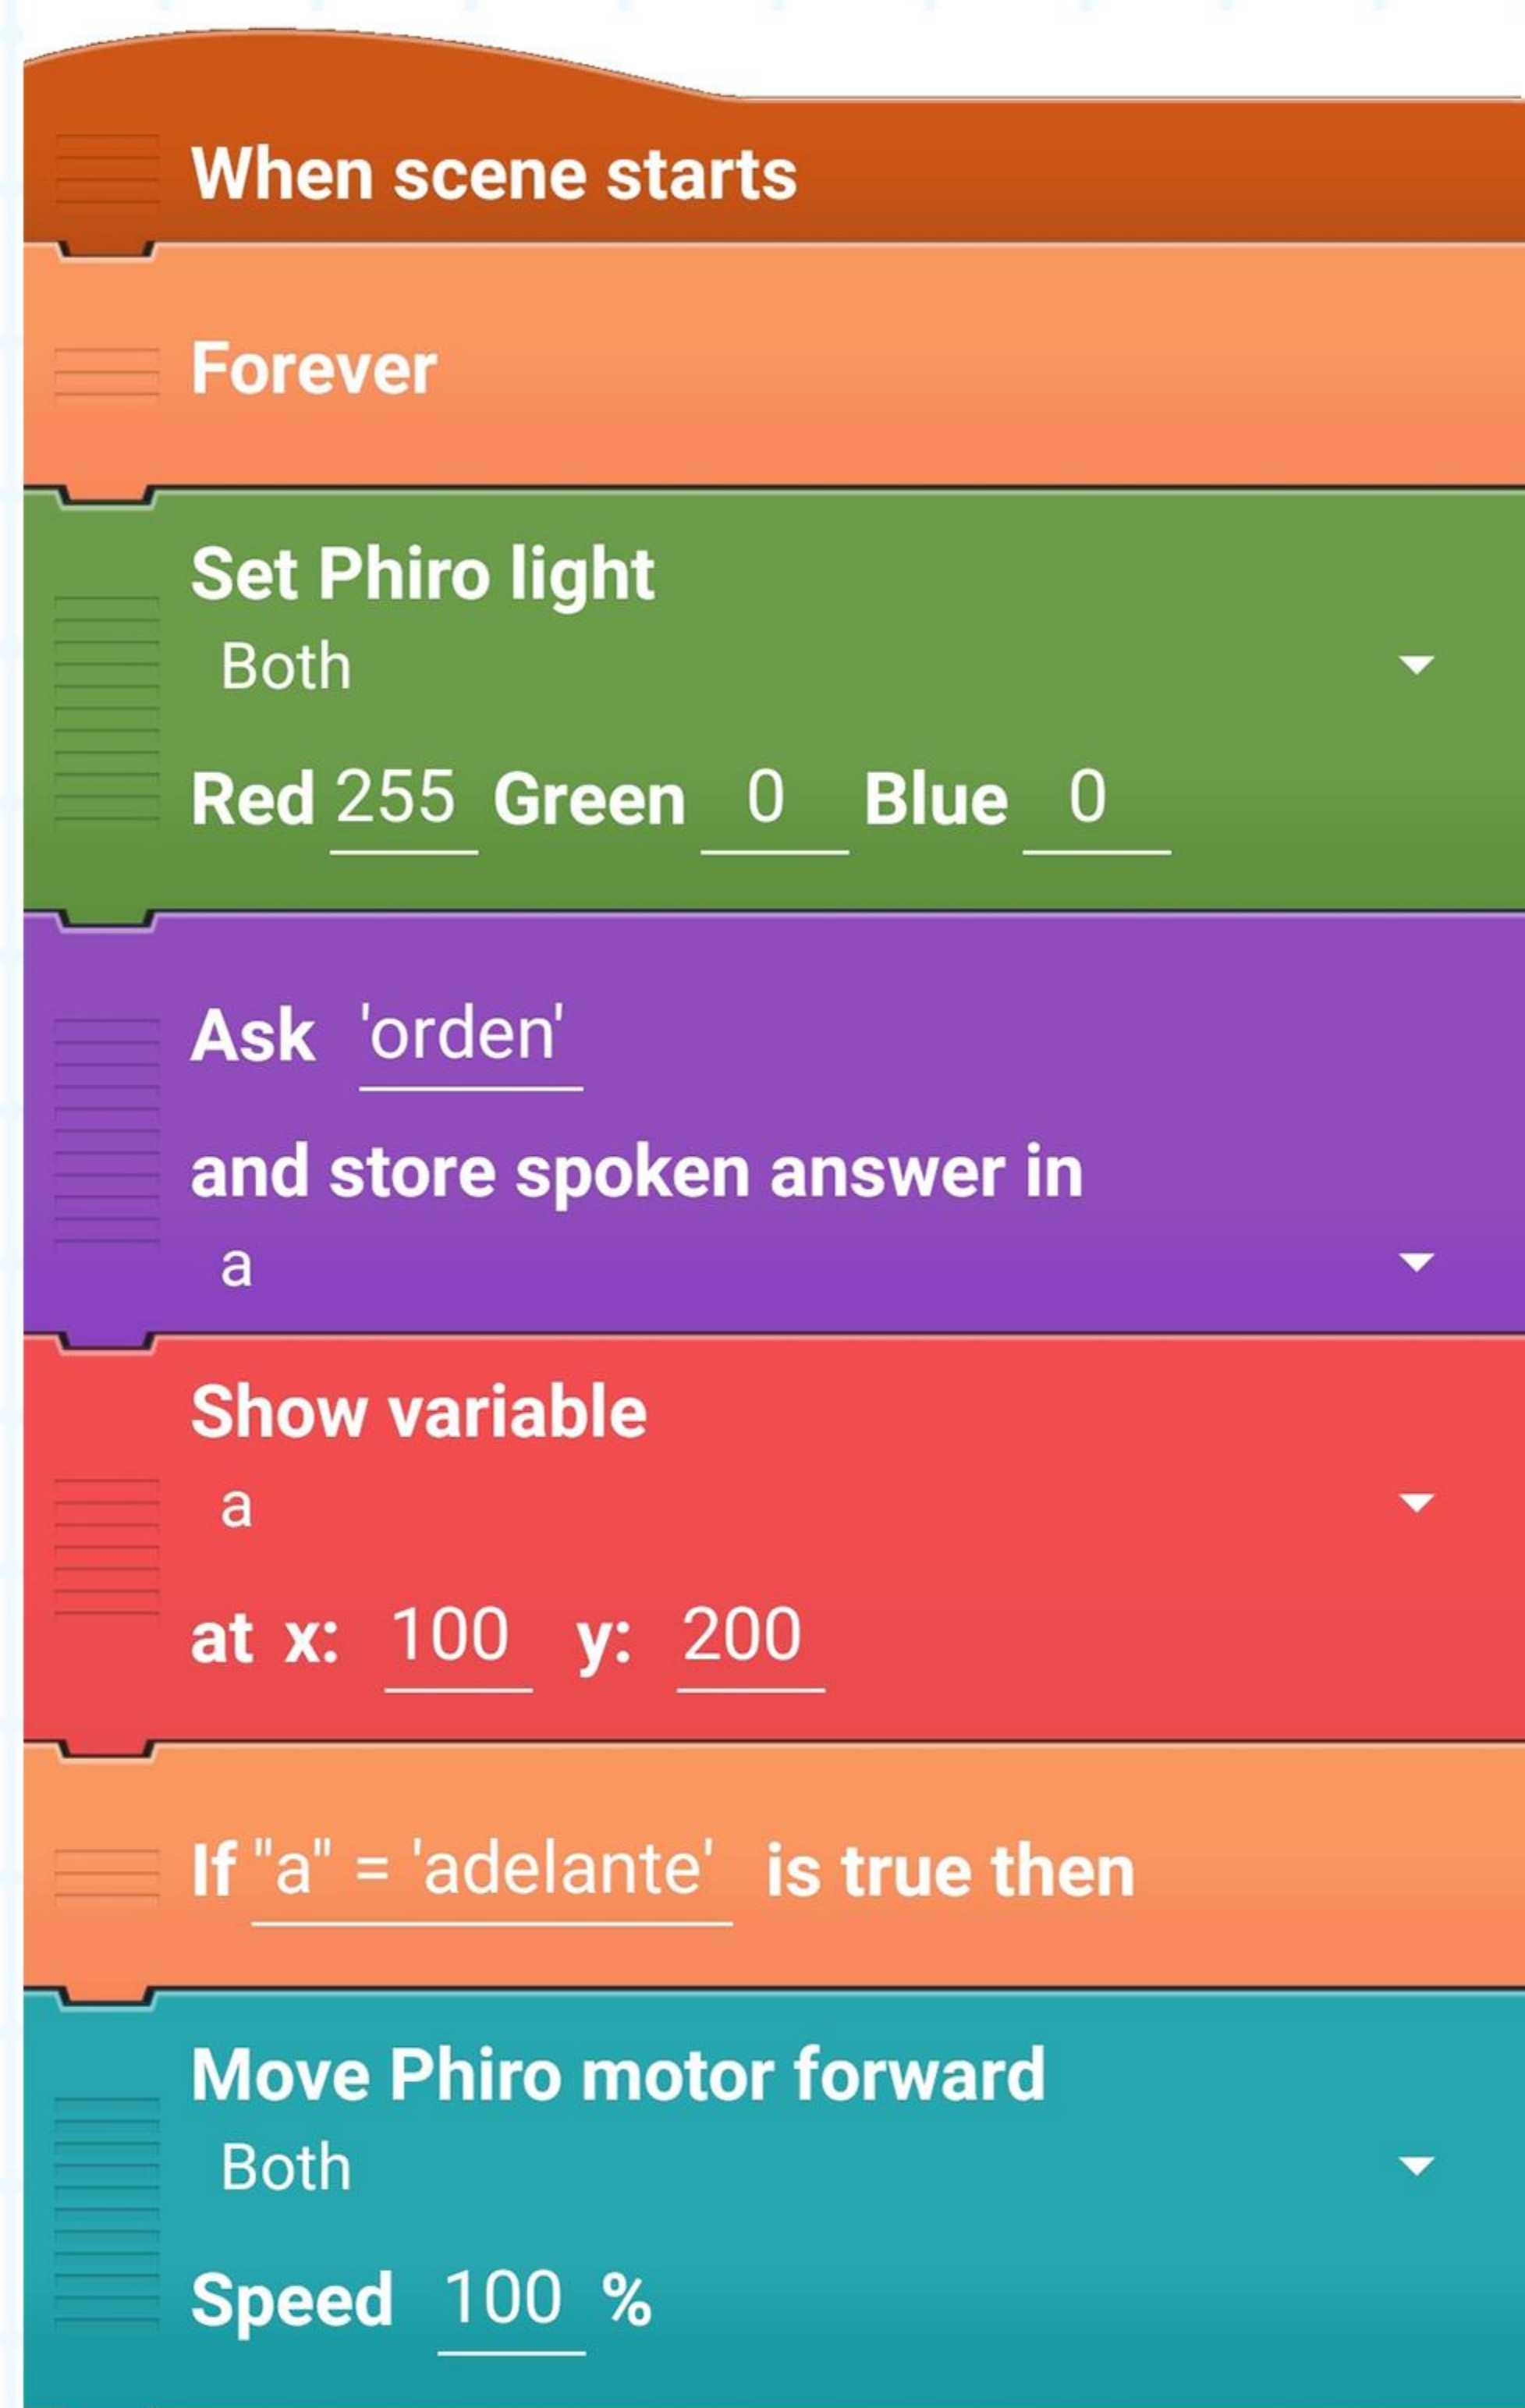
When scene starts

Forever

Set Phiro light
Both
Red 255 Green 0 Blue 0

Ask 'orden'
and store spoken answer in
a

Show variable
a
at x: 100 y: 200

If "a" = 'adelante' is true then

Move Phiro motor forward
Both
Speed 100 %